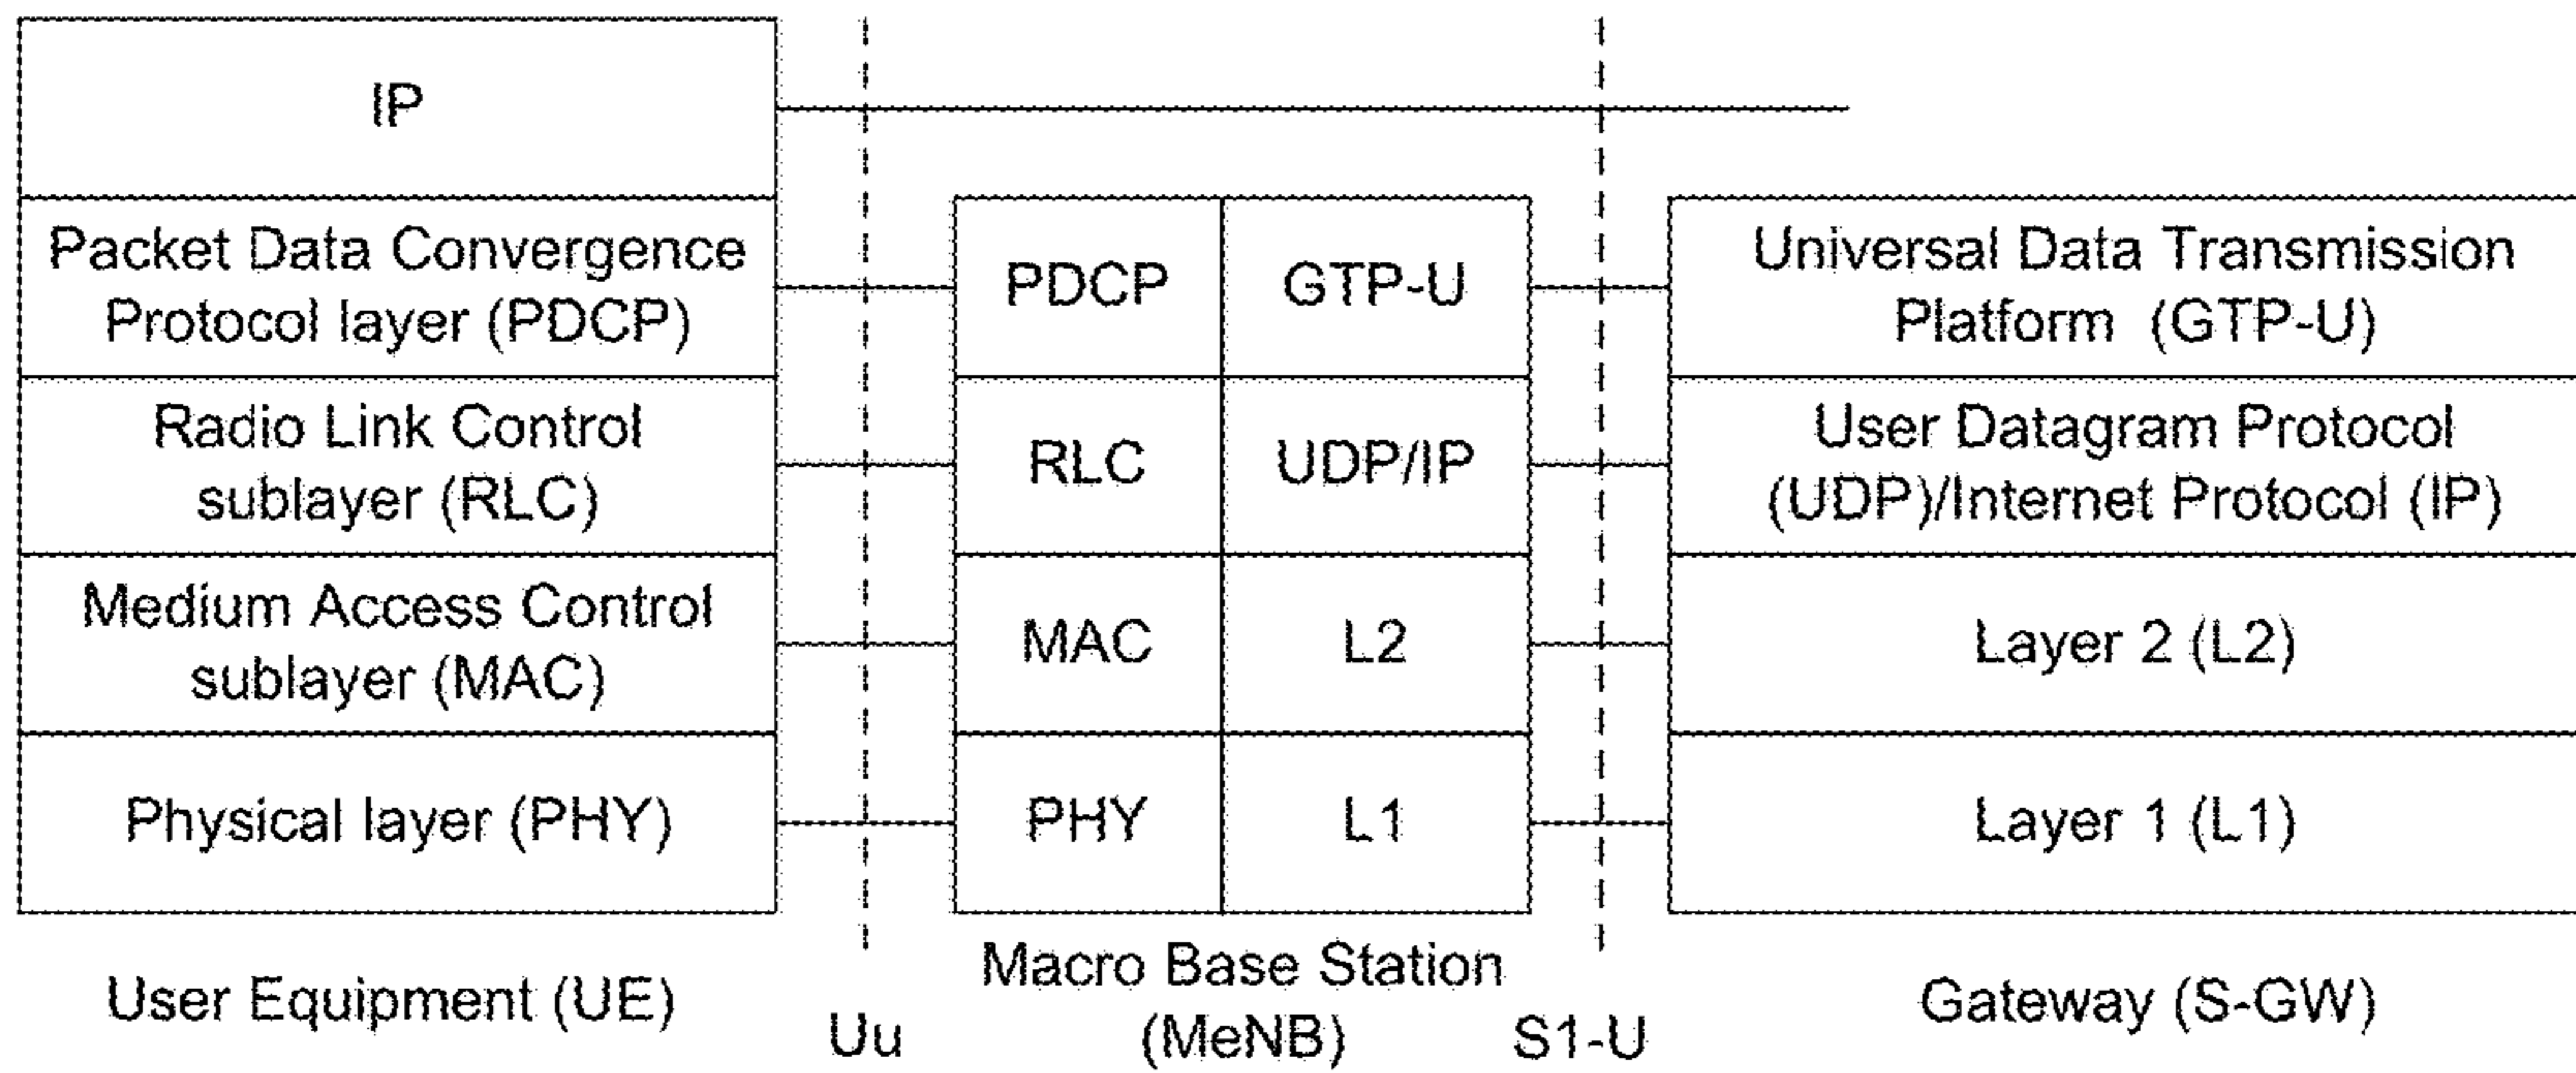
IP

Packet Data Convergence Protocol layer (PDCP)

Radio Link Control sublayer (RLC)

Medium Access Control sublayer (MAC)

Physical layer (PHY)

User Equipment (UE)

Uu

| PDCP | GTP-U |
|---|---|
| RLC | UDP/IP |
| MAC | L2 |
| PHY | L1 |

Macro Base Station (MeNB)

S1-U

Universal Data Transmission Platform (GTP-U)

User Datagram Protocol (UDP)/Internet Protocol (IP)

Layer 2 (L2)

Layer 1 (L1)

Gateway (S-GW)